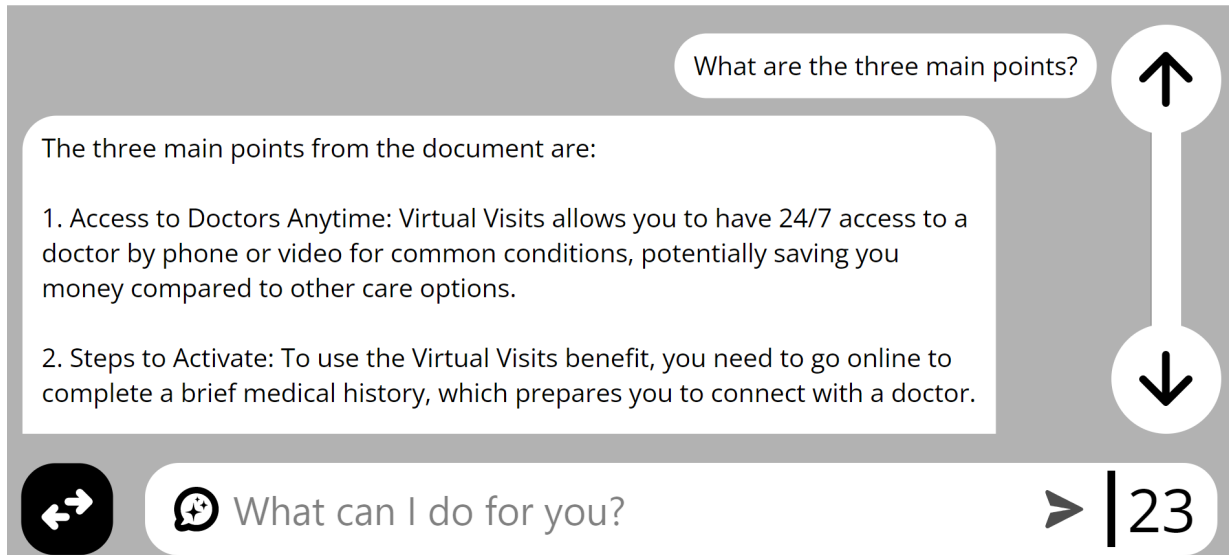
What are the three main points?

The three main points from the document are:

1. Access to Doctors Anytime: Virtual Visits allows you to have 24/7 access to a doctor by phone or video for common conditions, potentially saving you money compared to other care options.

2. Steps to Activate: To use the Virtual Visits benefit, you need to go online to complete a brief medical history, which prepares you to connect with a doctor.

What can I do for you?

23